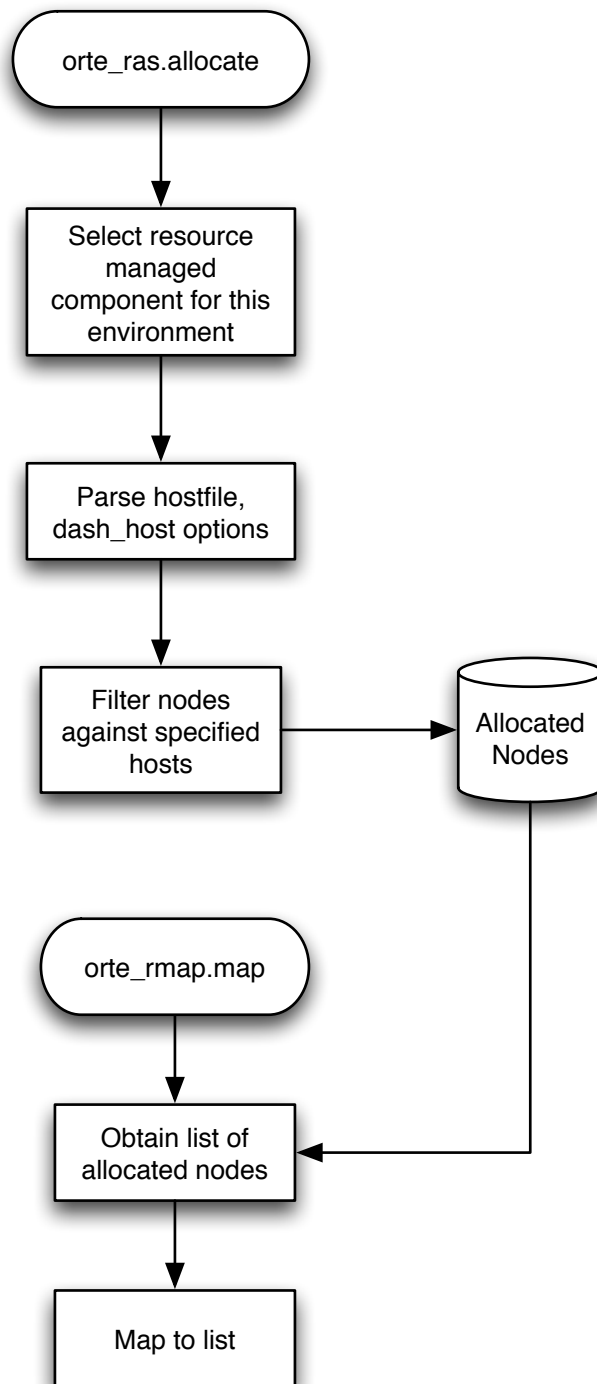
orte_ras.allocate

Select resource managed component for this environment

Parse hostfile, dash_host options

Filter nodes against specified hosts

Allocated Nodes

orte_rmap.map

Obtain list of allocated nodes

Map to list